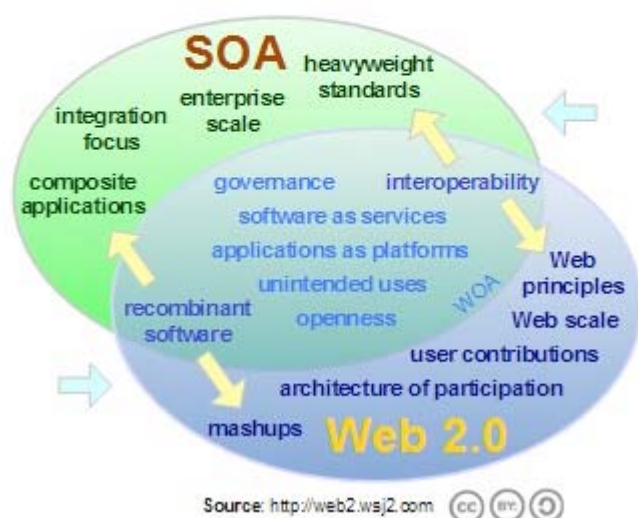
SOA

heavyweight standards

integration focus

enterprise scale

composite applications

governance

interoperability

software as services

applications as platforms

Web principles

unintended uses

WOA

recombinant software

openness

Web scale

user contributions

architecture of participation

mashups

Web 2.0

Source: http://web2.wsj2.com